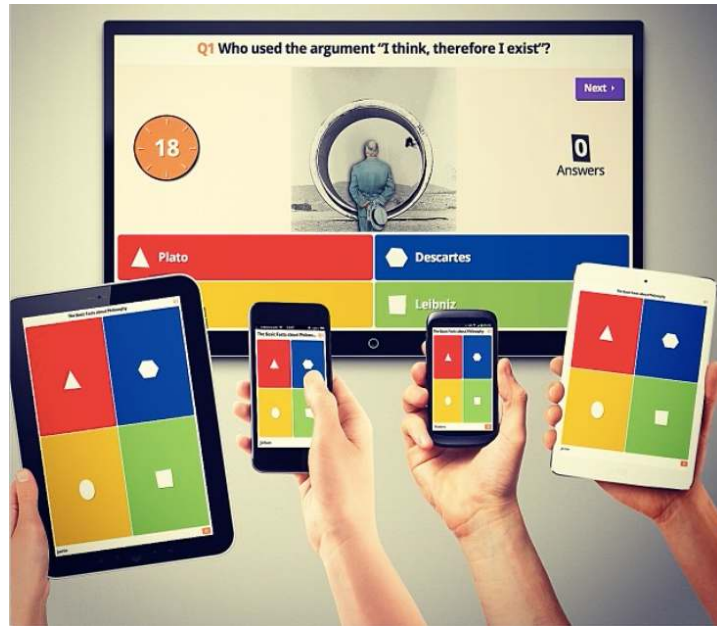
Q1 Who used the argument "I think, therefore I exist"?

Next ›

18

0
Answers

Plato

Descartes

Leibniz

The Basic Facts about Philosophy

The Basic Facts about Philosophy

The Basic Facts about Philosophy